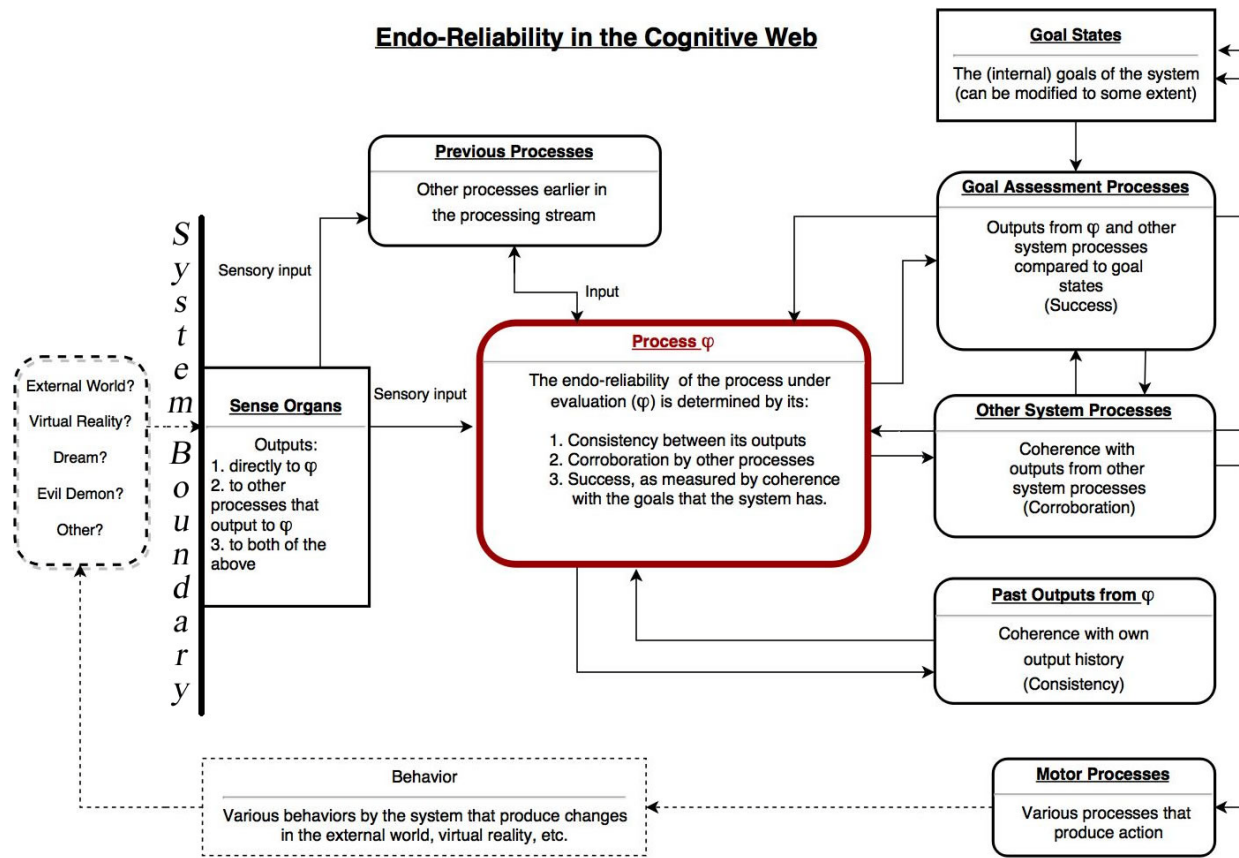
Endo-Reliability in the Cognitive Web

Goal States

The (internal) goals of the system (can be modified to some extent)

Previous Processes

Other processes earlier in the processing stream

Goal Assessment Processes

Outputs from φ and other system processes compared to goal states (Success)

System Boundary

Sensory input

Input

External World?

Virtual Reality?

Dream?

Evil Demon?

Other?

Sense Organs

Outputs:
1. directly to φ
2. to other processes that output to φ
3. to both of the above

Sensory input

Process φ

The endo-reliability of the process under evaluation (φ) is determined by its:

1. Consistency between its outputs
2. Corroboration by other processes
3. Success, as measured by coherence with the goals that the system has.

Other System Processes

Coherence with outputs from other system processes (Corroboration)

Past Outputs from φ

Coherence with own output history (Consistency)

Behavior

Various behaviors by the system that produce changes in the external world, virtual reality, etc.

Motor Processes

Various processes that produce action